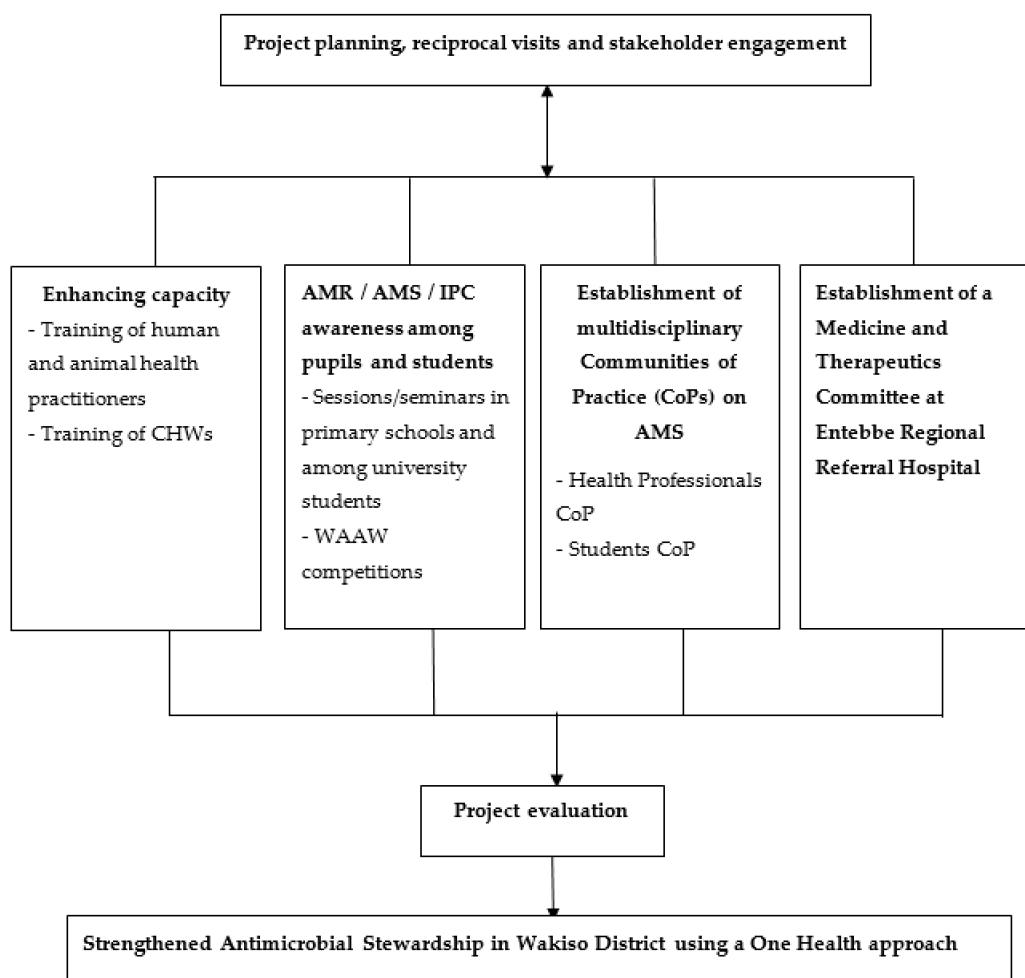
Project planning, reciprocal visits and stakeholder engagement

Enhancing capacity
- Training of human and animal health practitioners
- Training of CHWs

AMR / AMS / IPC awareness among pupils and students
- Sessions/seminars in primary schools and among university students
- WAAW competitions

Establishment of multidisciplinary Communities of Practice (CoPs) on AMS
- Health Professionals CoP
- Students CoP

Establishment of a Medicine and Therapeutics Committee at Entebbe Regional Referral Hospital

Project evaluation

Strengthened Antimicrobial Stewardship in Wakiso District using a One Health approach